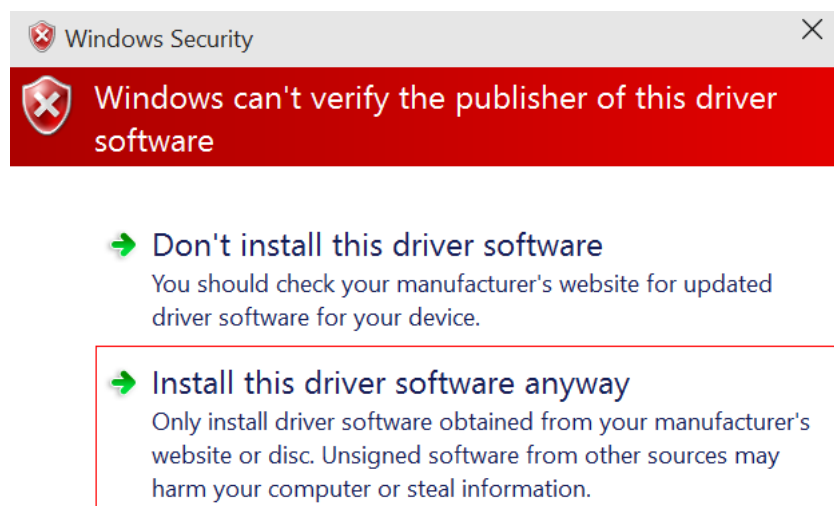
Windows Security

X

Windows can't verify the publisher of this driver software

Don't install this driver software
You should check your manufacturer's website for updated driver software for your device.

Install this driver software anyway
Only install driver software obtained from your manufacturer's website or disc. Unsigned software from other sources may harm your computer or steal information.